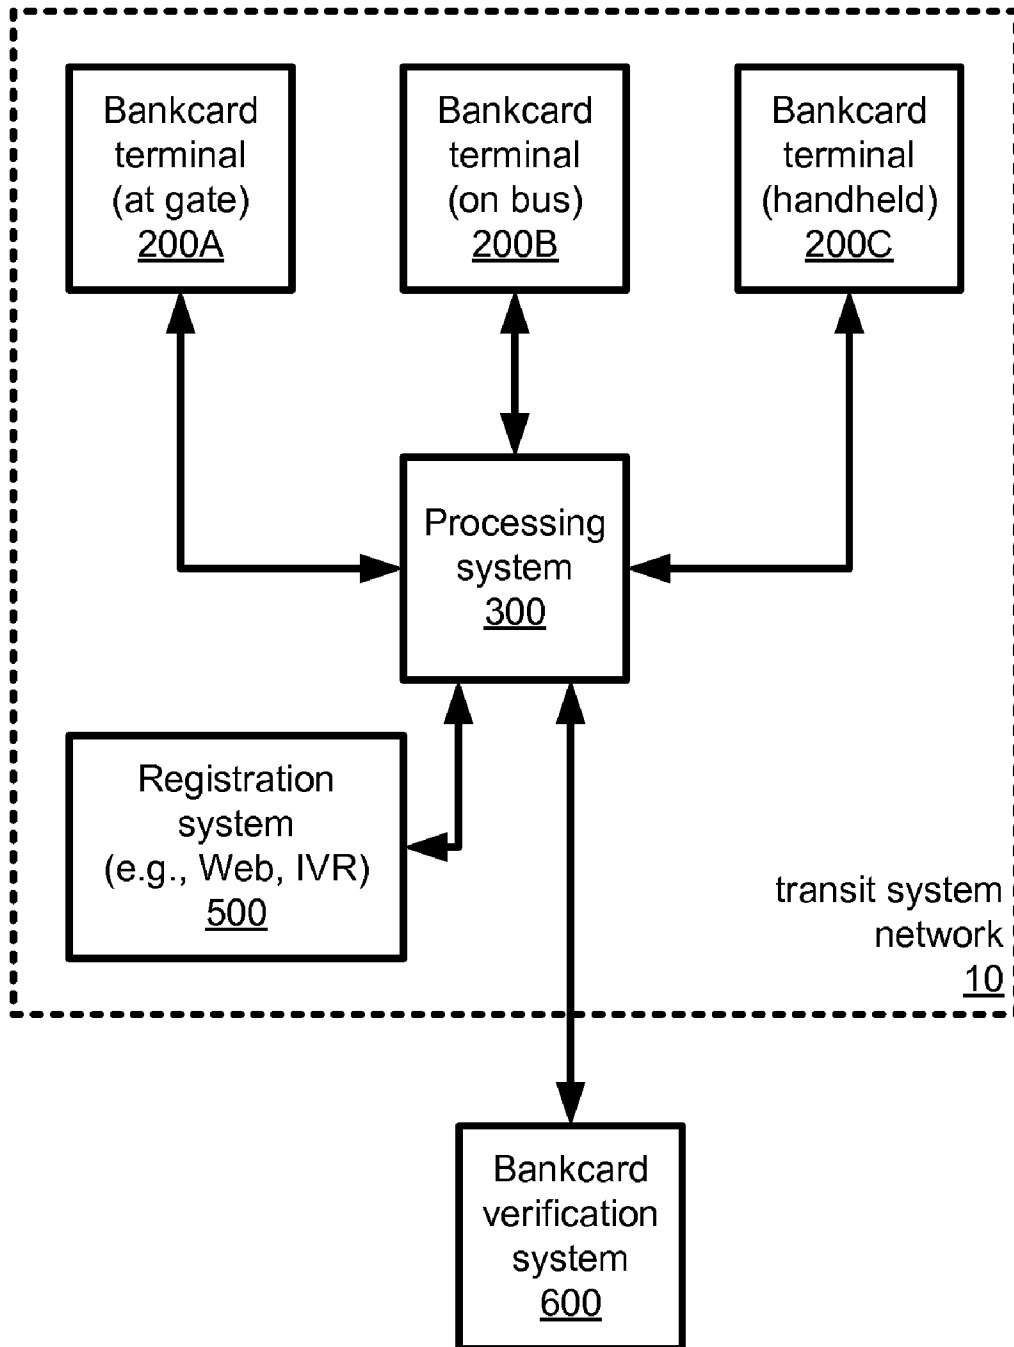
Bankcard terminal (at gate) 200A

Bankcard terminal (on bus) 200B

Bankcard terminal (handheld) 200C

Processing system 300

Registration system (e.g., Web, IVR) 500

transit system network 10

Bankcard verification system 600